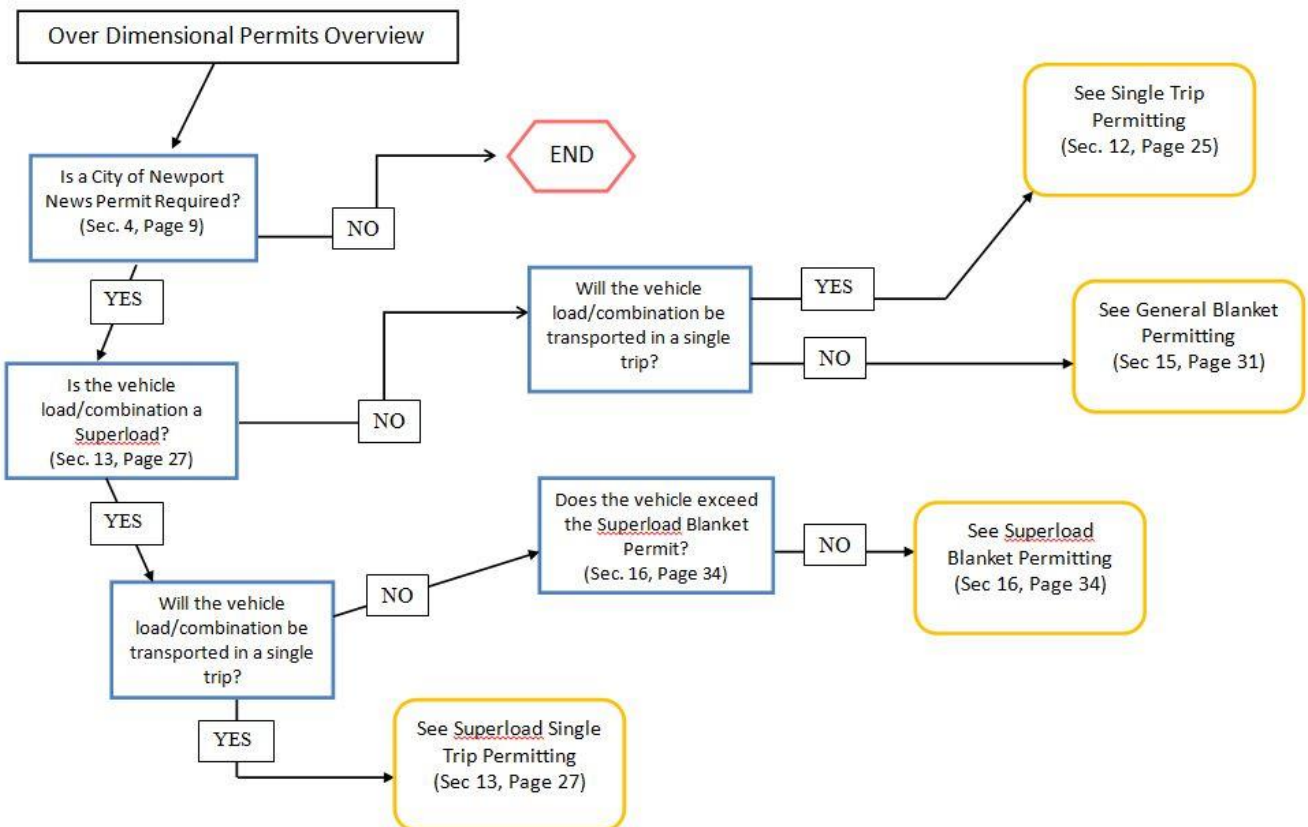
Over Dimensional Permits Overview

Is a City of Newport News Permit Required? (Sec. 4, Page 9)

NO

END

YES

Is the vehicle load/combination a Superload? (Sec. 13, Page 27)

NO

Will the vehicle load/combination be transported in a single trip?

YES

See Single Trip Permitting (Sec. 12, Page 25)

NO

See General Blanket Permitting (Sec 15, Page 31)

YES

Will the vehicle load/combination be transported in a single trip?

NO

Does the vehicle exceed the Superload Blanket Permit? (Sec. 16, Page 34)

NO

See Superload Blanket Permitting (Sec 16, Page 34)

YES

See Superload Single Trip Permitting (Sec 13, Page 27)